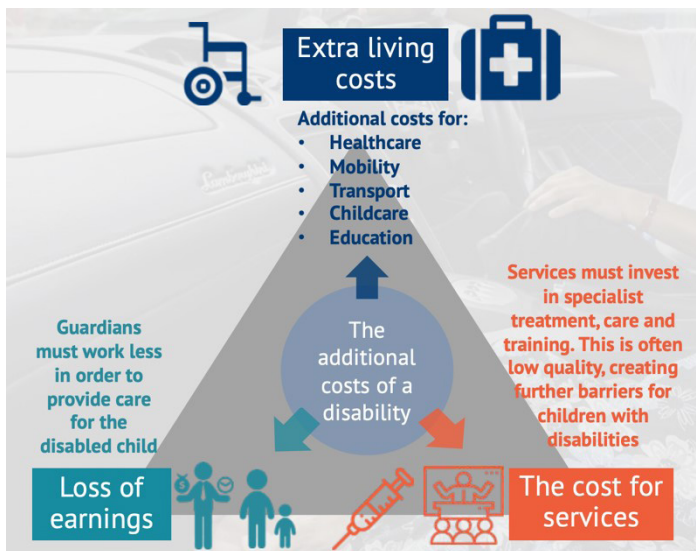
Extra living costs

Additional costs for:
- Healthcare
- Mobility
- Transport
- Childcare
- Education

Guardians must work less in order to provide care for the disabled child

The additional costs of a disability

Services must invest in specialist treatment, care and training. This is often low quality, creating further barriers for children with disabilities

Loss of earnings

The cost for services